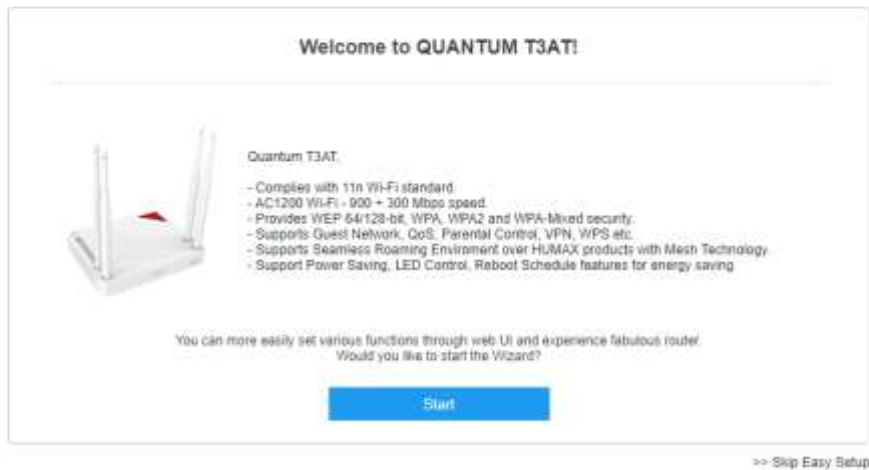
Welcome to QUANTUM T3AT!

Quantum T3AT:

- Complies with 11n Wi-Fi standard.
- AC1200 Wi-Fi - 900 + 300 Mbps speed.
- Provides WEP 64/128-bit, WPA, WPA2 and WPA-Mixed security.
- Supports Guest Network, QoS, Parental Control, VPN, WPS etc.
- Supports Seamless Roaming Enviroment over HUMAX products with Mesh Technology.
- Support Power Saving, LED Control, Reboot Schedule features for energy saving.

You can more easily set various functions through web UI and experience fabulous router. Would you like to start the Wizard?

Start

>> Skip Easy Setup